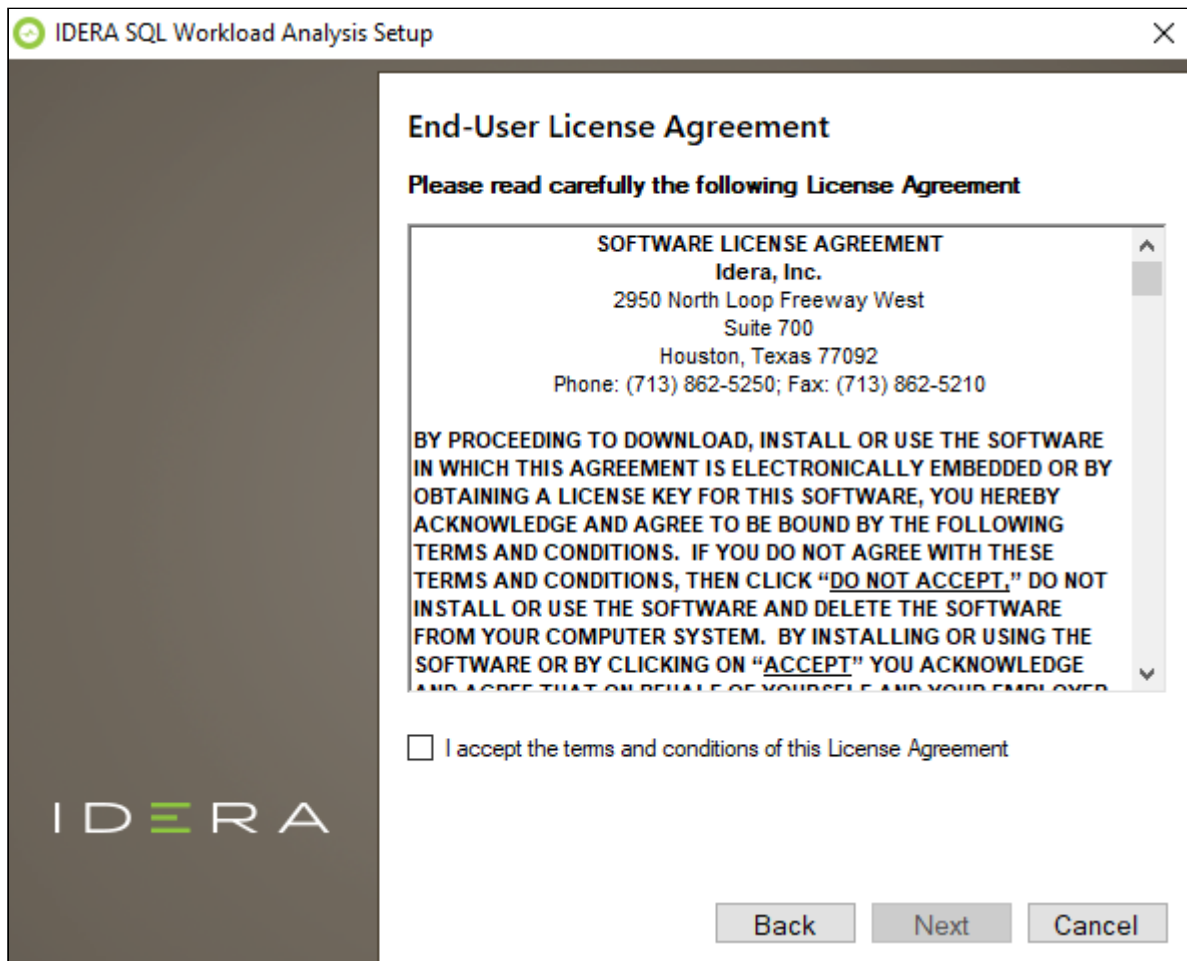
IDERA SQL Workload Analysis Setup

IDERA

End-User License Agreement

Please read carefully the following License Agreement

SOFTWARE LICENSE AGREEMENT
Idera, Inc.
2950 North Loop Freeway West
Suite 700
Houston, Texas 77092
Phone: (713) 862-5250; Fax: (713) 862-5210

BY PROCEEDING TO DOWNLOAD, INSTALL OR USE THE SOFTWARE IN WHICH THIS AGREEMENT IS ELECTRONICALLY EMBEDDED OR BY OBTAINING A LICENSE KEY FOR THIS SOFTWARE, YOU HEREBY ACKNOWLEDGE AND AGREE TO BE BOUND BY THE FOLLOWING TERMS AND CONDITIONS. IF YOU DO NOT AGREE WITH THESE TERMS AND CONDITIONS, THEN CLICK "DO NOT ACCEPT," DO NOT INSTALL OR USE THE SOFTWARE AND DELETE THE SOFTWARE FROM YOUR COMPUTER SYSTEM. BY INSTALLING OR USING THE SOFTWARE OR BY CLICKING ON "ACCEPT" YOU ACKNOWLEDGE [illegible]

I accept the terms and conditions of this License Agreement

Back Next Cancel